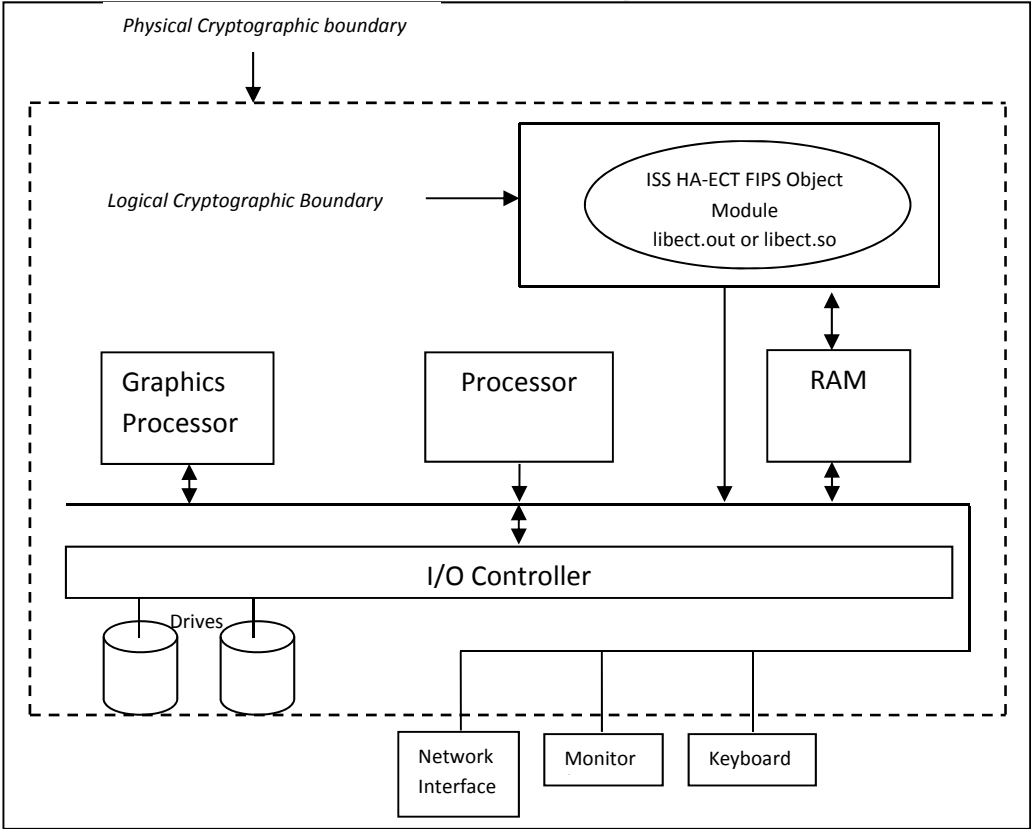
Physical Cryptographic boundary

Logical Cryptographic Boundary

ISS HA-ECT FIPS Object Module libect.out or libect.so

Graphics Processor

Processor

RAM

I/O Controller

Drives

Network Interface

Monitor

Keyboard